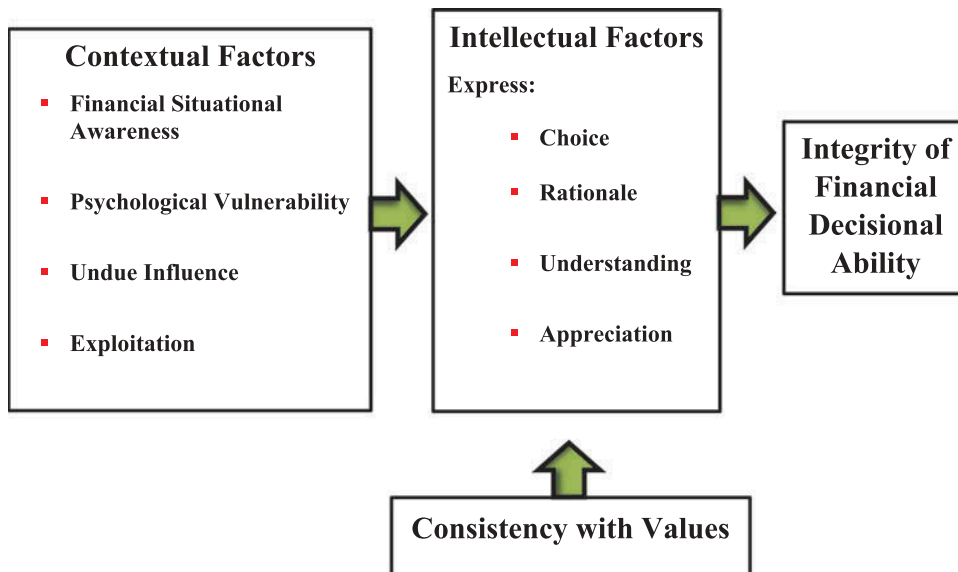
Contextual Factors

- Financial Situational Awareness
- Psychological Vulnerability
- Undue Influence
- Exploitation

Intellectual Factors

Express:

- Choice
- Rationale
- Understanding
- Appreciation

Integrity of Financial Decisional Ability

Consistency with Values